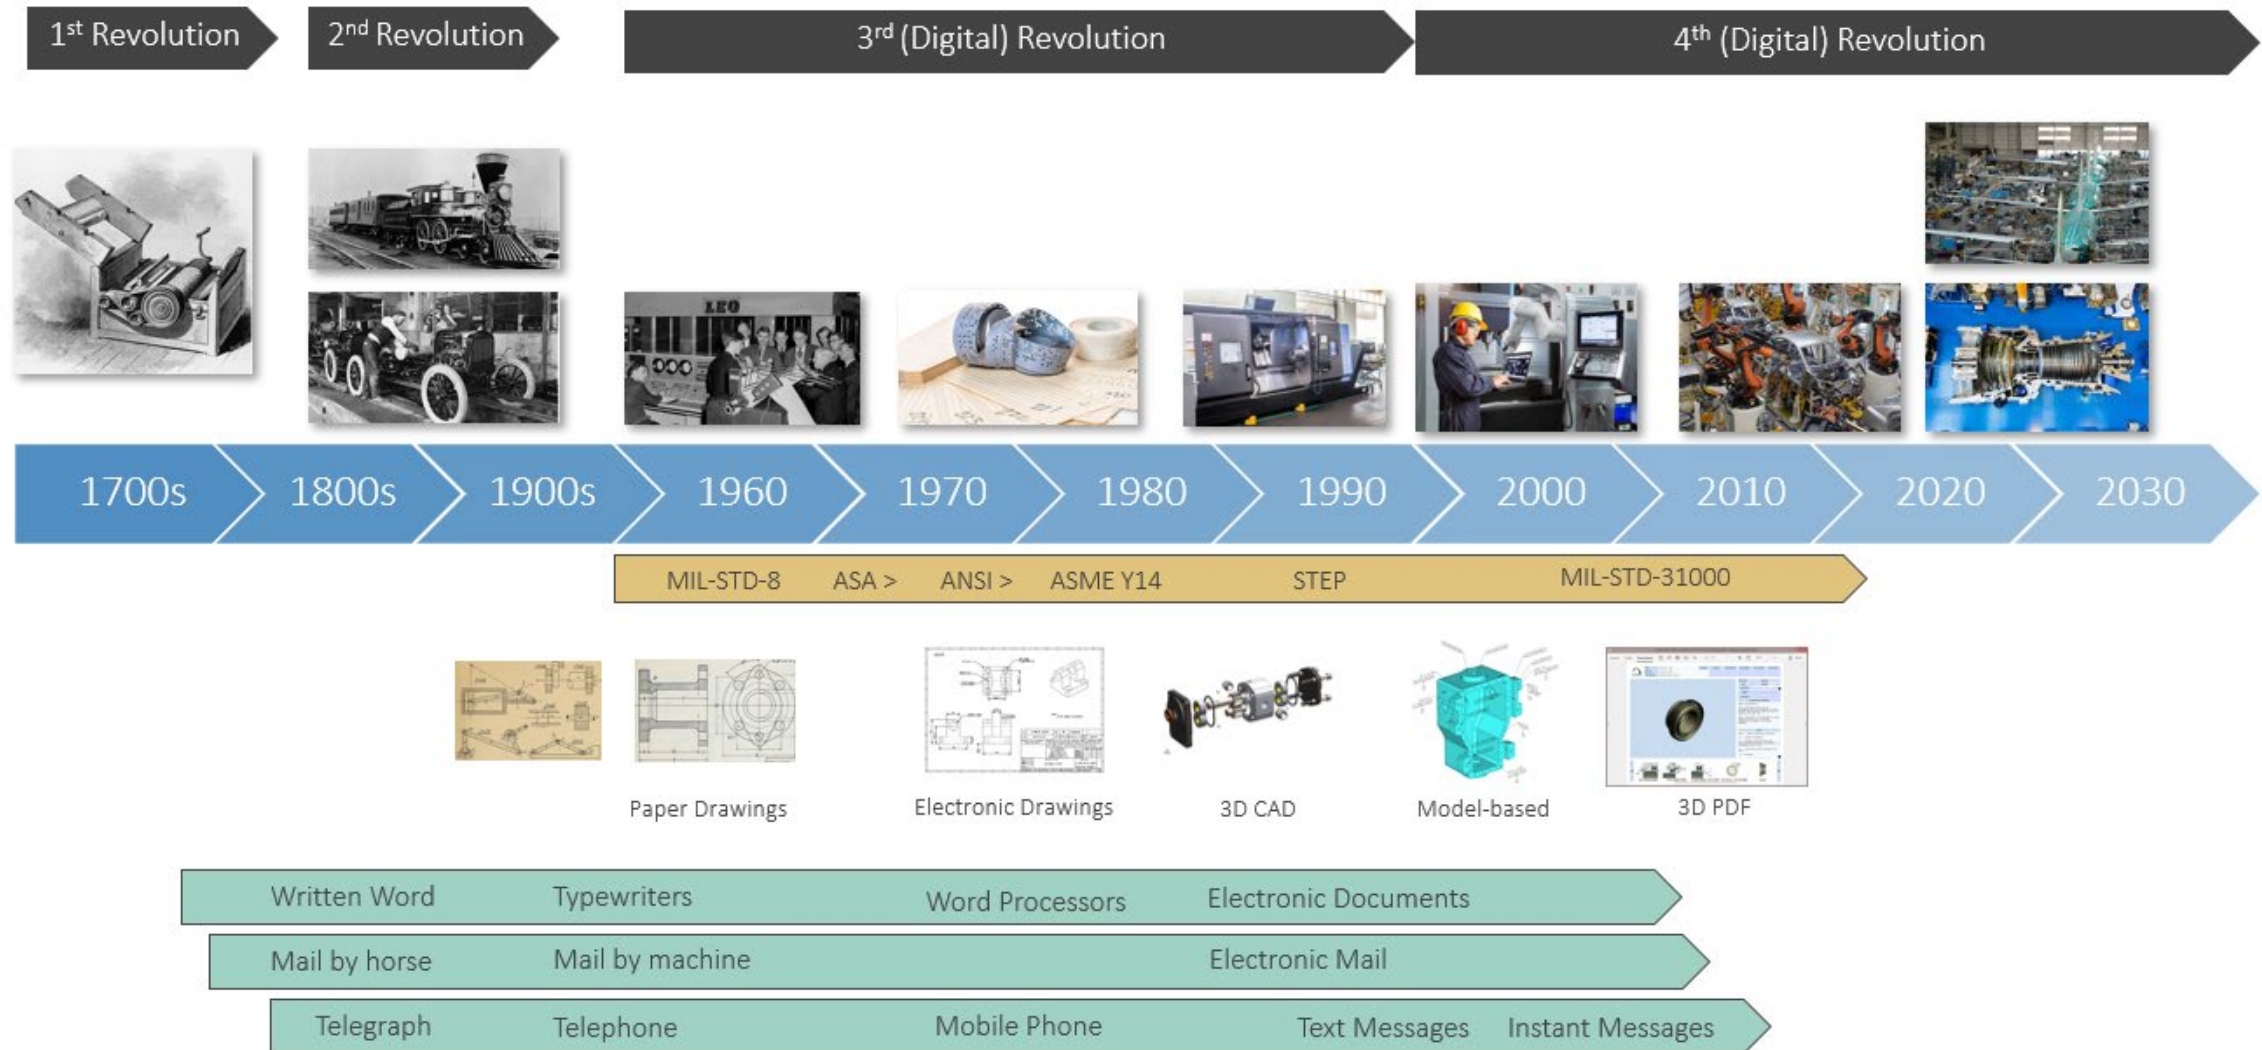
1$^{st}$ Revolution 2$^{nd}$ Revolution 3$^{rd}$ (Digital) Revolution 4$^{th}$ (Digital) Revolution

LEO

1700s 1800s 1900s 1960 1970 1980 1990 2000 2010 2020 2030

MIL-STD-8 ASA > ANSI > ASME Y14 STEP MIL-STD-31000

Paper Drawings Electronic Drawings 3D CAD Model-based 3D PDF

Written Word Typewriters Word Processors Electronic Documents

Mail by horse Mail by machine Electronic Mail

Telegraph Telephone Mobile Phone Text Messages Instant Messages